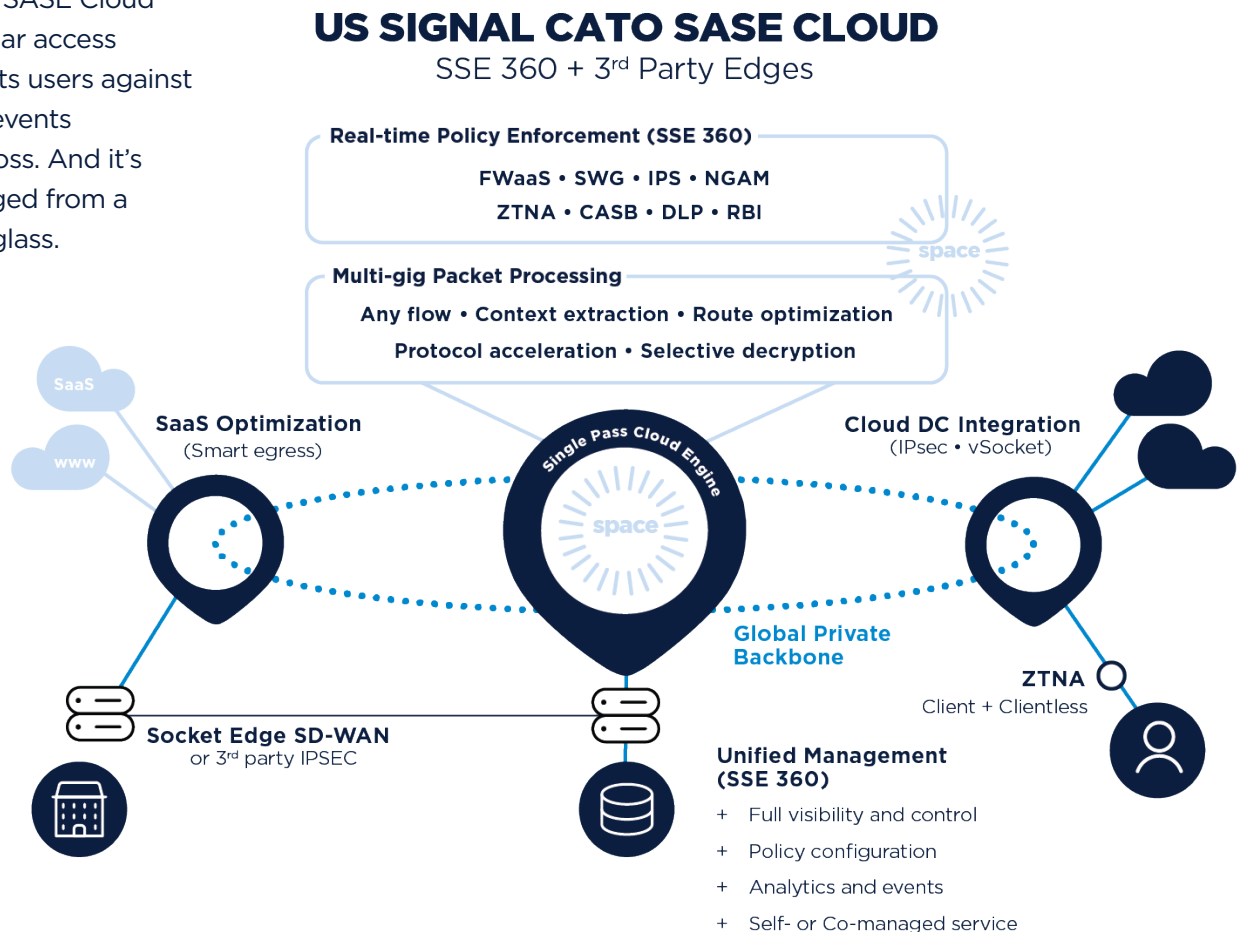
SASE Cloud
ar access
ts users against
events
oss. And it’s
ged from a
glass.

US SIGNAL CATO SASE CLOUD
SSE 360 + 3$^{rd}$ Party Edges

Real-time Policy Enforcement (SSE 360)
FWaaS • SWG • IPS • NGAM
ZTNA • CASB • DLP • RBI

space

Multi-gig Packet Processing
Any flow • Context extraction • Route optimization
Protocol acceleration • Selective decryption

SaaS
www

SaaS Optimization
(Smart egress)

Single Pass Cloud Engine
space

Cloud DC Integration
(IPsec • vSocket)

Global Private Backbone

ZTNA
Client + Clientless

Socket Edge SD-WAN
or 3$^{rd}$ party IPSEC

Unified Management (SSE 360)
+ Full visibility and control
+ Policy configuration
+ Analytics and events
+ Self- or Co-managed service